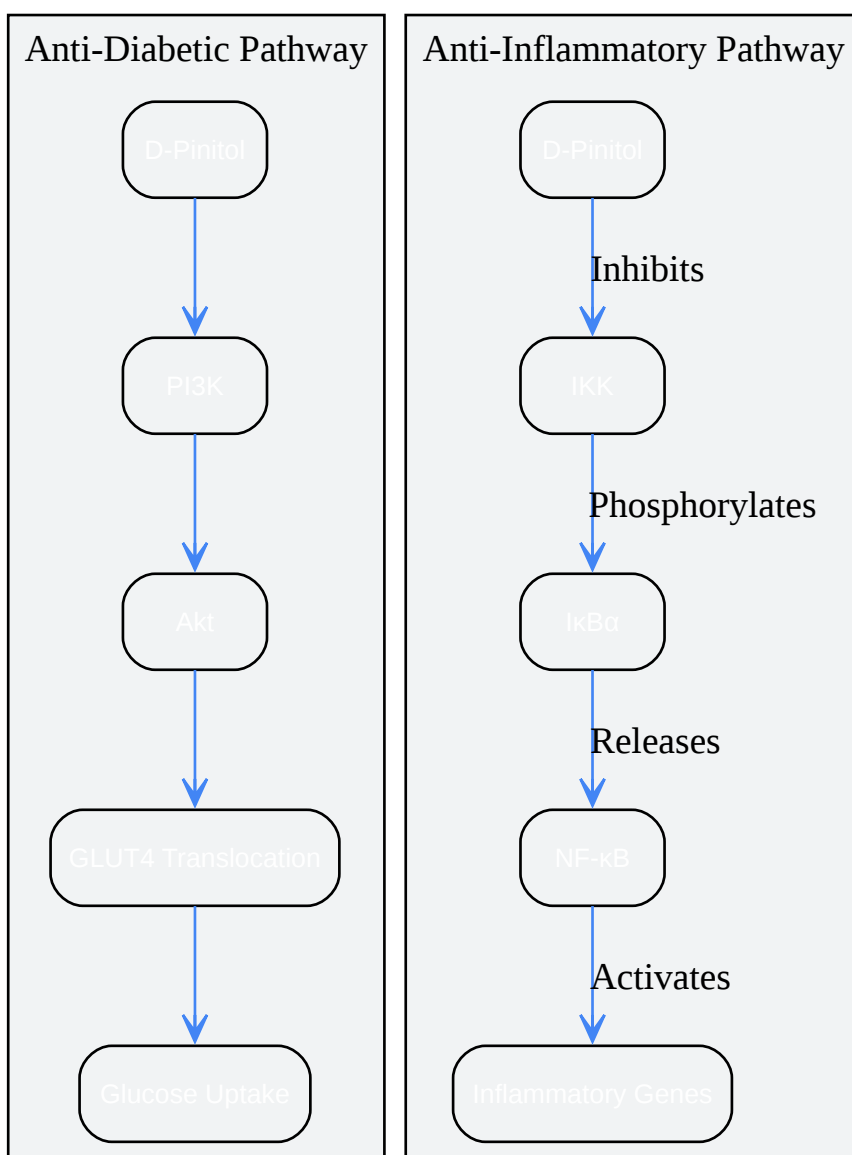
Anti-Diabetic Pathway

D-Pinitol

PI3K

Akt

GLUT4 Translocation

Glucose Uptake

Anti-Inflammatory Pathway

D-Pinitol

Inhibits

IKK

Phosphorylates

IκBα

Releases

NF-κB

Activates

Inflammatory Genes